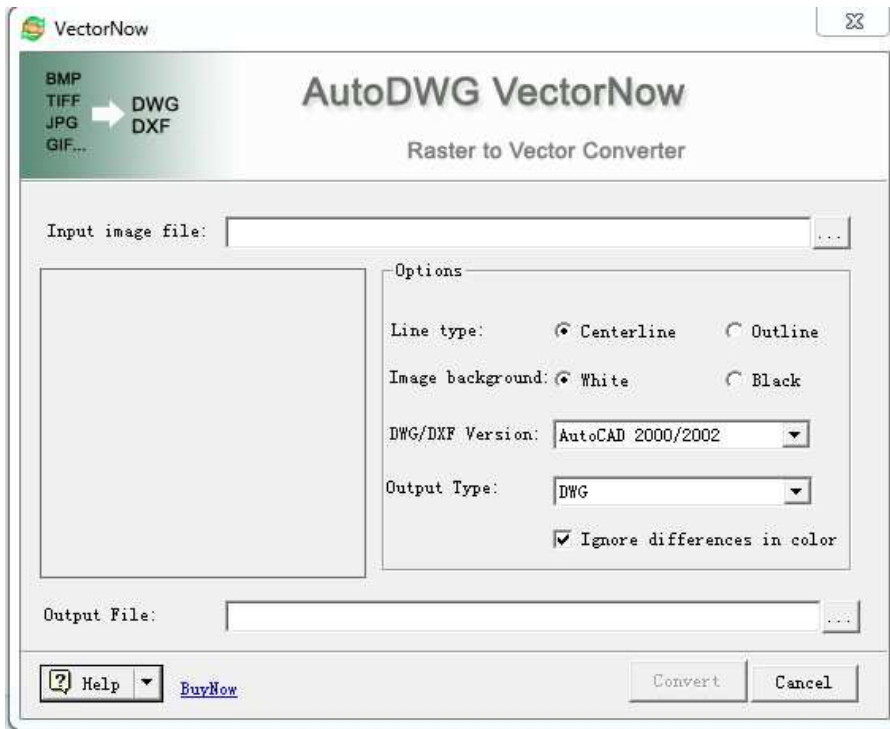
VectorNow

BMP
TIFF
JPG
GIF...

DWG
DXF

AutoDWG VectorNow

Raster to Vector Converter

Input image file:

...

Options

Line type: Centerline Outline

Image background: White Black

DWG/DXF Version: AutoCAD 2000/2002

Output Type: DWG

Ignore differences in color

Output File:

...

Help

BuyNow

Convert

Cancel